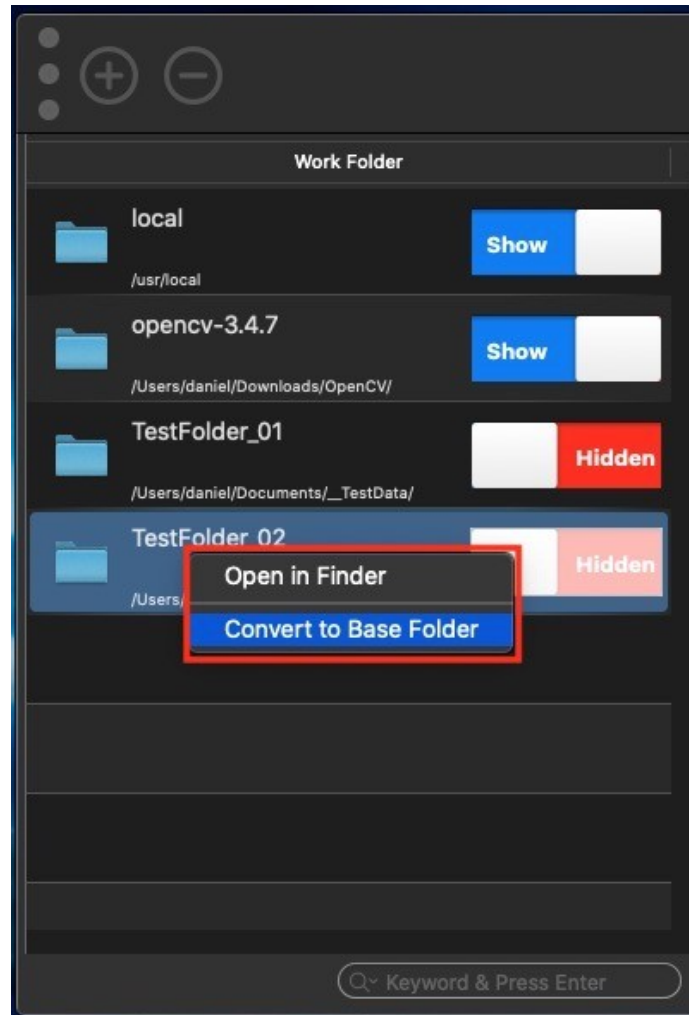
Work Folder

local
/usr/local
Show

opencv-3.4.7
/Users/daniel/Downloads/OpenCV/
Show

TestFolder_01
/Users/daniel/Documents/__TestData/
Hidden

TestFolder_02
/Users/
Hidden

Open in Finder
Convert to Base Folder

Keyword & Press Enter